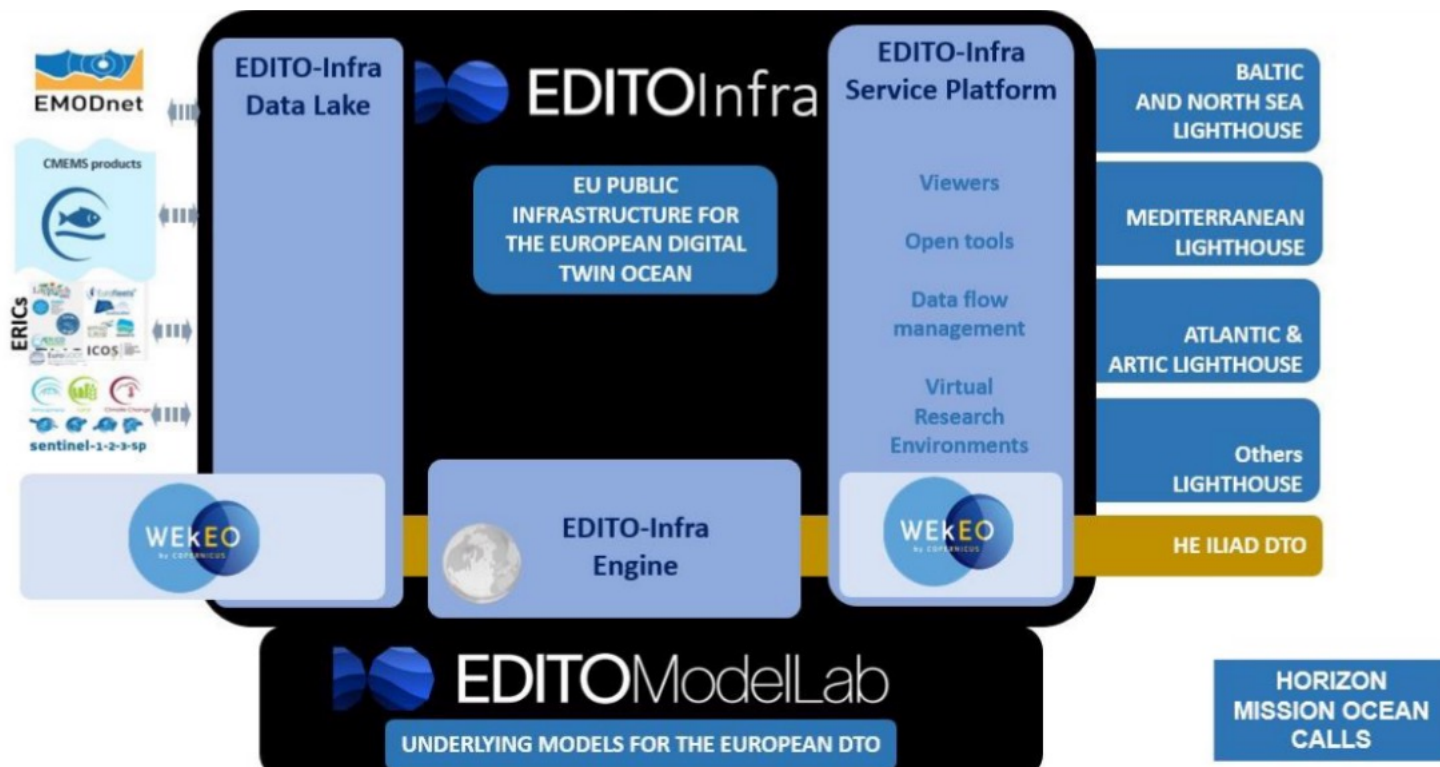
EMODnet

CMEMS products

ERICs

ICOS

sentinel-1-2-3-sp

EDITO-Infra Data Lake

EDITOInfra

EU PUBLIC INFRASTRUCTURE FOR THE EUROPEAN DIGITAL TWIN OCEAN

EDITO-Infra Service Platform

Viewers

Open tools

Data flow management

Virtual Research Environments

BALTIC AND NORTH SEA LIGHTHOUSE

MEDITERRANEAN LIGHTHOUSE

ATLANTIC & ARTIC LIGHTHOUSE

Others LIGHTHOUSE

WEkEO by COPERNICUS

EDITO-Infra Engine

WEkEO by COPERNICUS

HE ILIAD DTO

EDITOModelLab

UNDERLYING MODELS FOR THE EUROPEAN DTO

HORIZON MISSION OCEAN CALLS